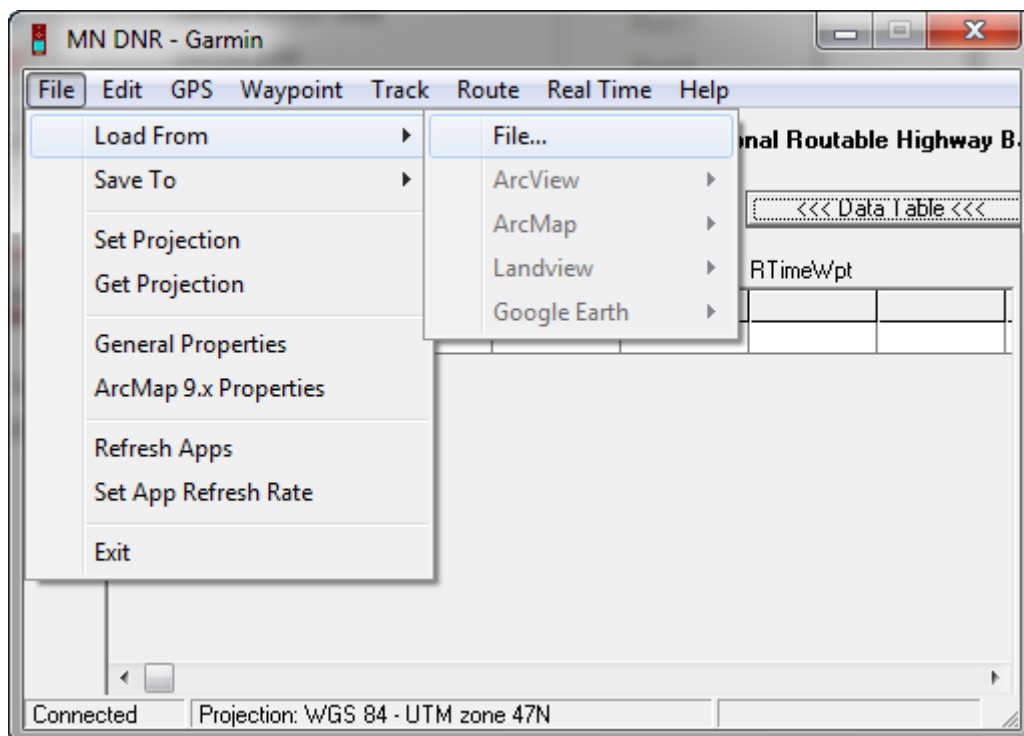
MN DNR - Garmin

File Edit GPS Waypoint Track Route Real Time Help

Load From
Save To
Set Projection
Get Projection
General Properties
ArcMap 9.x Properties
Refresh Apps
Set App Refresh Rate
Exit

File...
ArcView
ArcMap
Landview
Google Earth

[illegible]onal Routable Highway B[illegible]

<<< Data Table <<<

RTimeWpt

Connected
Projection: WGS 84 - UTM zone 47N